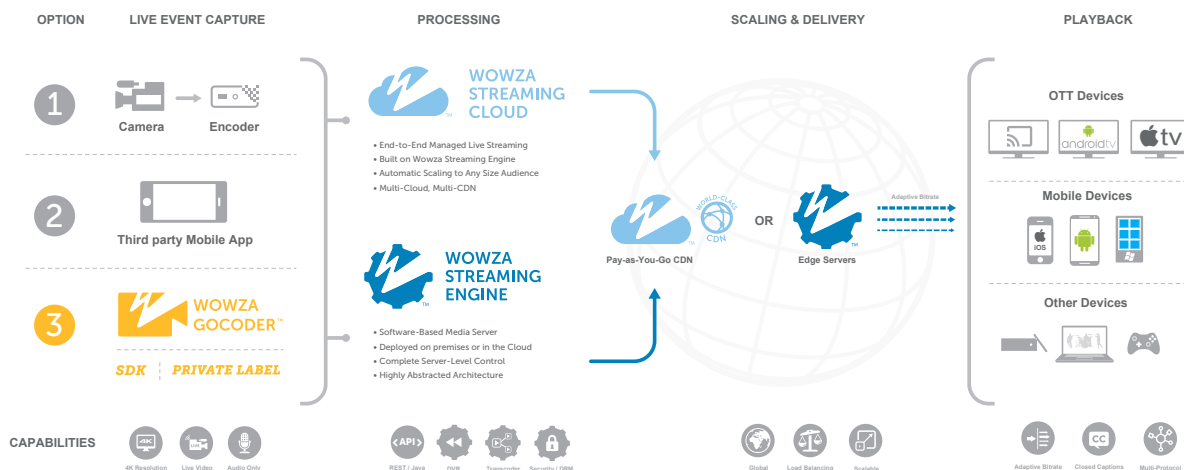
OPTION

LIVE EVENT CAPTURE

PROCESSING

SCALING & DELIVERY

PLAYBACK

1

Camera

Encoder

2

Third party Mobile App

3

WOWZA GOCODER™

SDK | PRIVATE LABEL

WOWZA STREAMING CLOUD

• End-to-End Managed Live Streaming
• Built on Wowza Streaming Engine
• Automatic Scaling to Any Size Audience
• Multi-Cloud, Multi-CDN

WOWZA STREAMING ENGINE

• Software-Based Media Server
• Deployed on premises or in the Cloud
• Complete Server-Level Control
• Highly Abstracted Architecture

WORLD-CLASS CDN

Pay-as-You-Go CDN

OR

Edge Servers

Adaptive Bitrate

OTT Devices

androidtv

tv

Mobile Devices

iOS

Other Devices

CAPABILITIES

4K

4K Resolution

Live Video

Audio Only

API

REST / Java

DVR

Transcoder

Security / DRM

Global

Load Balancing

Scalable

Adaptive Bitrate

CC

Closed Captions

Multi-Protocol